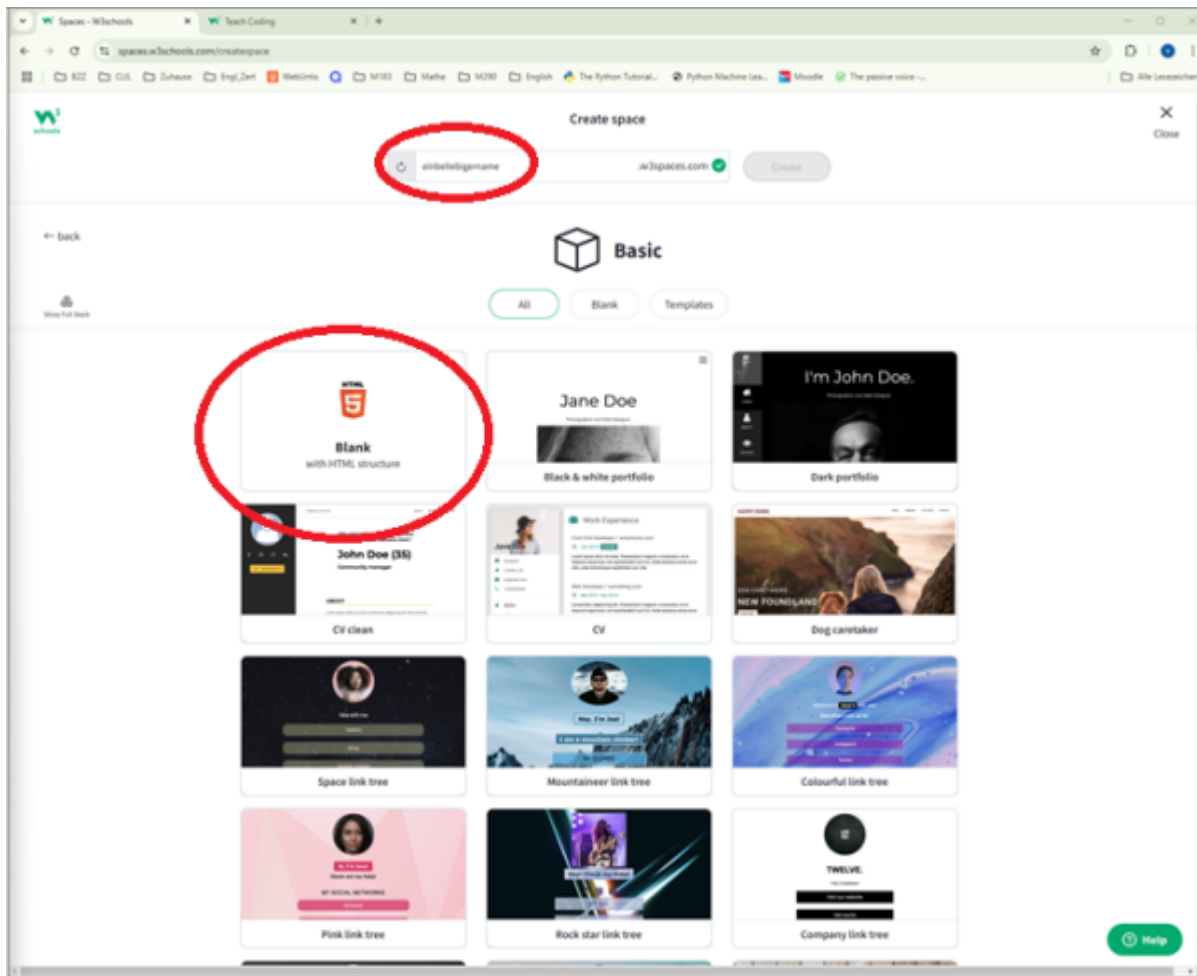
Spaces - W3schools × Teach Coding × +

spaces.w3schools.com/createspace

BZZ CUL Zuhause Engl_Zert WebUntis M183 Mathe M290 English The Python Tutorial... Python Machine Lea... Moodle The passive voice -... Alle Lesezeichen

w3schools

Create space

einbeliebigername .w3spaces.com Create

Close

← back

Basic

Show full Stack

All Blank Templates

HTML

Blank
with HTML structure

Jane Doe

Black & white portfolio

I'm John Doe.

Dark portfolio

John Doe (35)
Community manager

CV clean

Work Experience

CV

NEW FOUNDLAND

Dog caretaker

Space link tree

Hey, I'm Joe!

Mountaineer link tree

Colourful link tree

Pink link tree

Rock star link tree

TWELVE.

Company link tree

Help